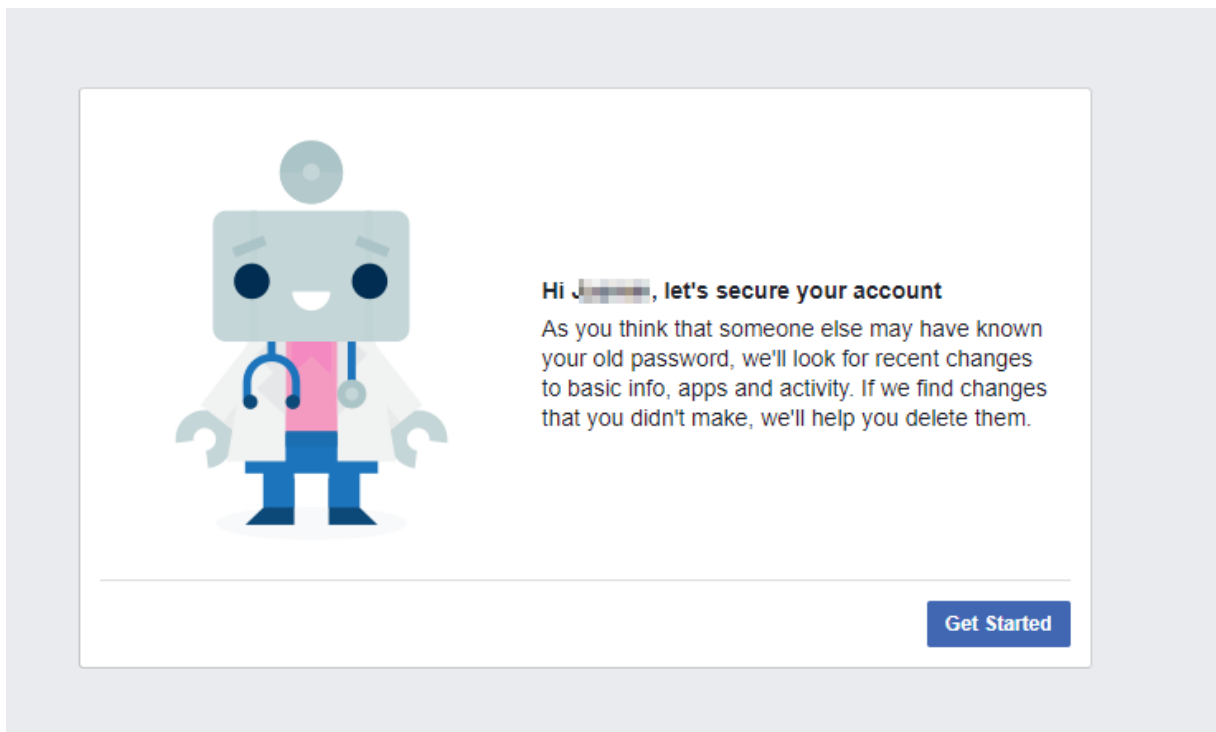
Hi J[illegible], let's secure your account

As you think that someone else may have known your old password, we'll look for recent changes to basic info, apps and activity. If we find changes that you didn't make, we'll help you delete them.

Get Started